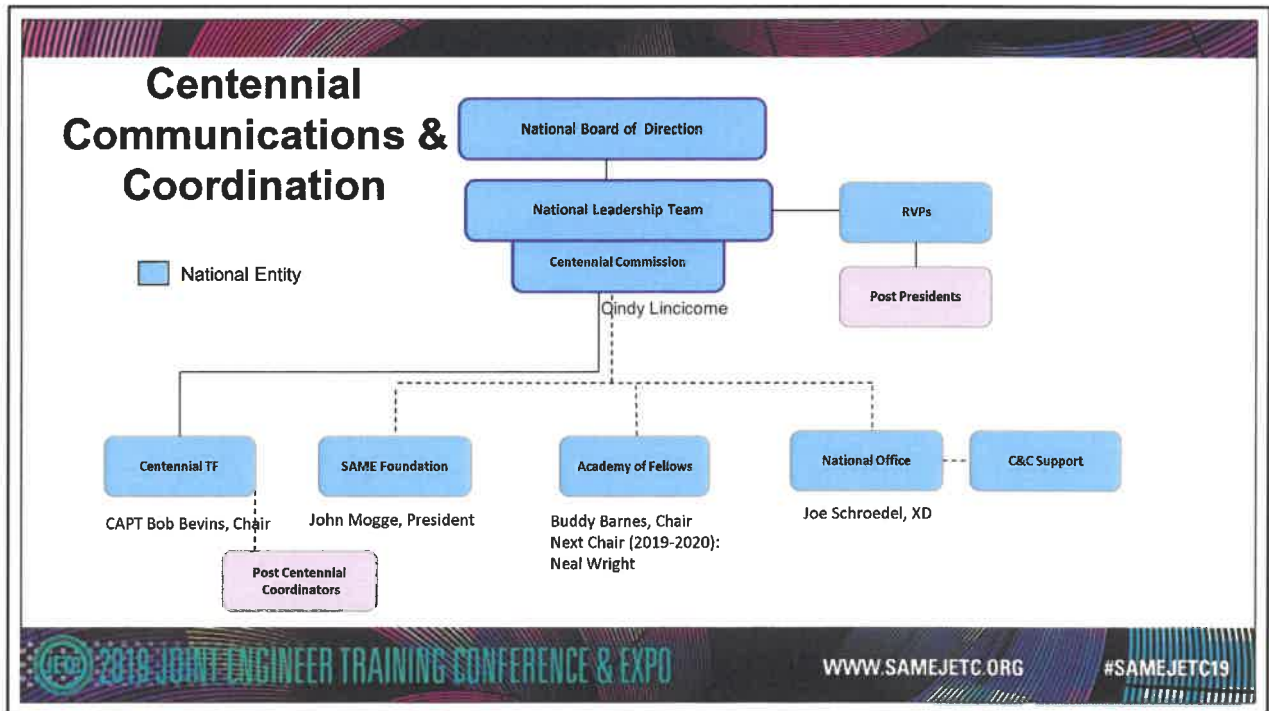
Centennial Communications & Coordination

National Entity

National Board of Direction

National Leadership Team

RVPs

Centennial Commission

Post Presidents

Cindy Lincicome

Centennial TF

CAPT Bob Bevins, Chair

Post Centennial Coordinators

SAME Foundation

John Mogge, President

Academy of Fellows

Buddy Barnes, Chair
Next Chair (2019-2020): Neal Wright

National Office

Joe Schroedel, XD

C&C Support

JETC 2019 JOINT ENGINEER TRAINING CONFERENCE & EXPO

WWW.SAMEJETC.ORG

#SAMEJETC19